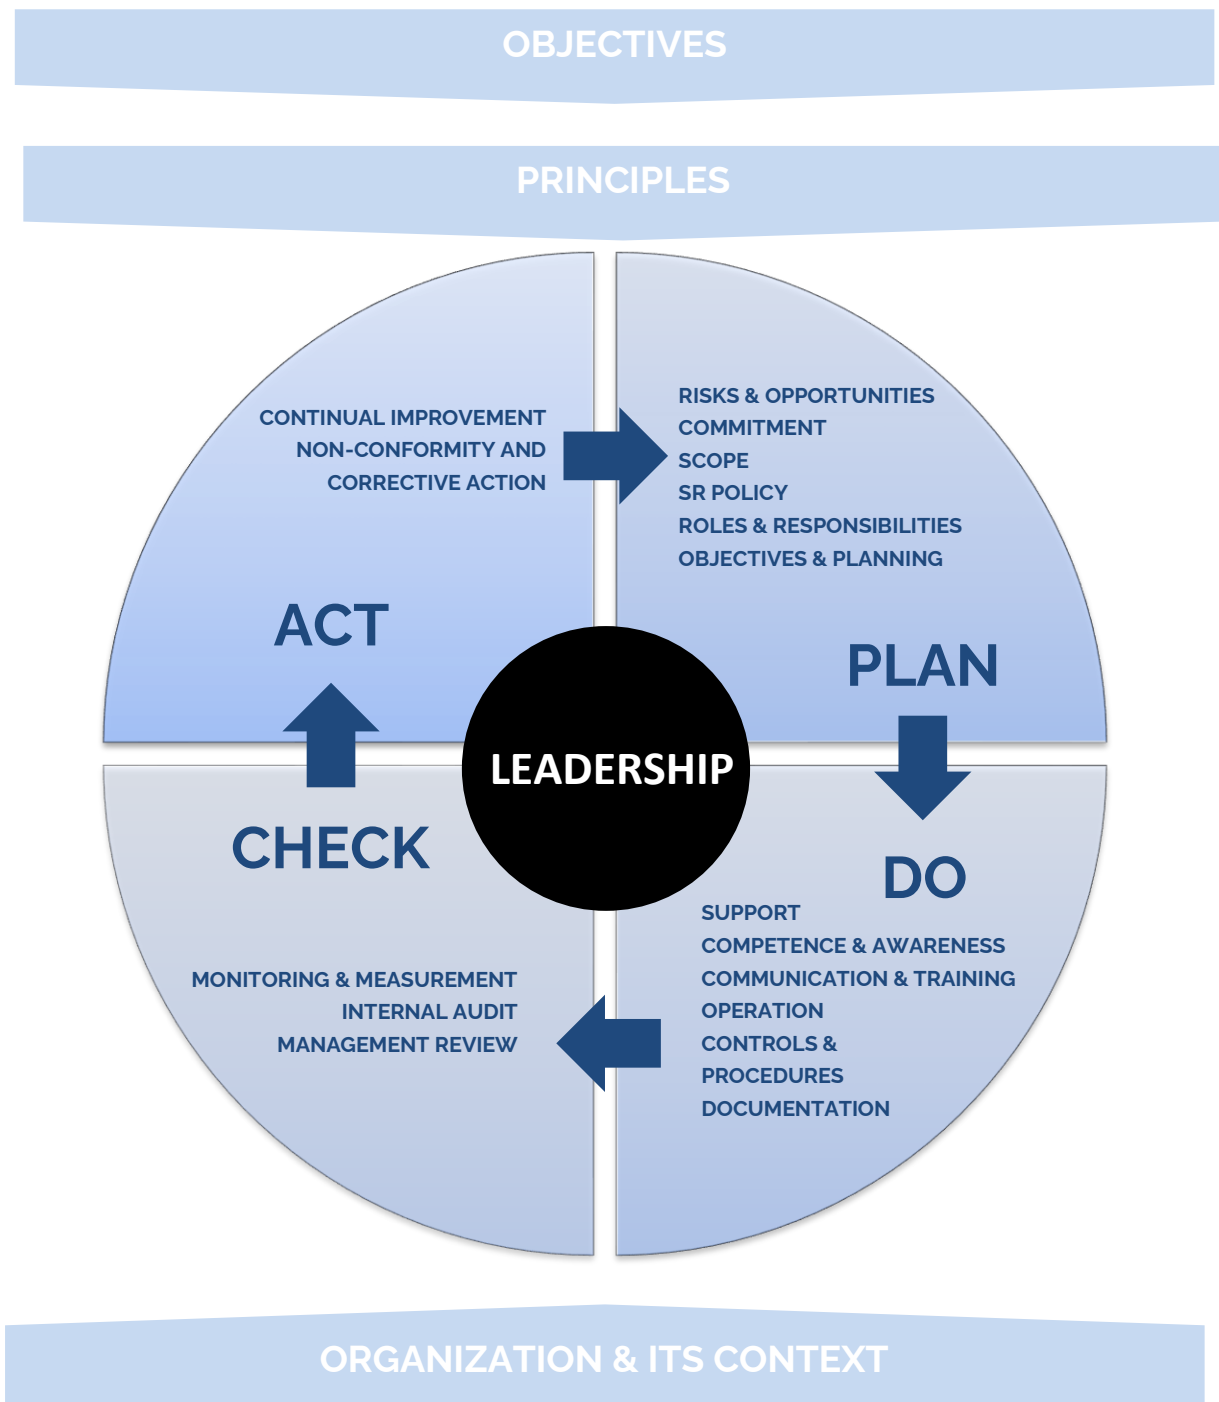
OBJECTIVES

PRINCIPLES

CONTINUAL IMPROVEMENT
NON-CONFORMITY AND CORRECTIVE ACTION

ACT

RISKS & OPPORTUNITIES
COMMITMENT
SCOPE
SR POLICY
ROLES & RESPONSIBILITIES
OBJECTIVES & PLANNING

PLAN

LEADERSHIP

CHECK

MONITORING & MEASUREMENT
INTERNAL AUDIT
MANAGEMENT REVIEW

DO

SUPPORT
COMPETENCE & AWARENESS
COMMUNICATION & TRAINING
OPERATION
CONTROLS & PROCEDURES
DOCUMENTATION

ORGANIZATION & ITS CONTEXT